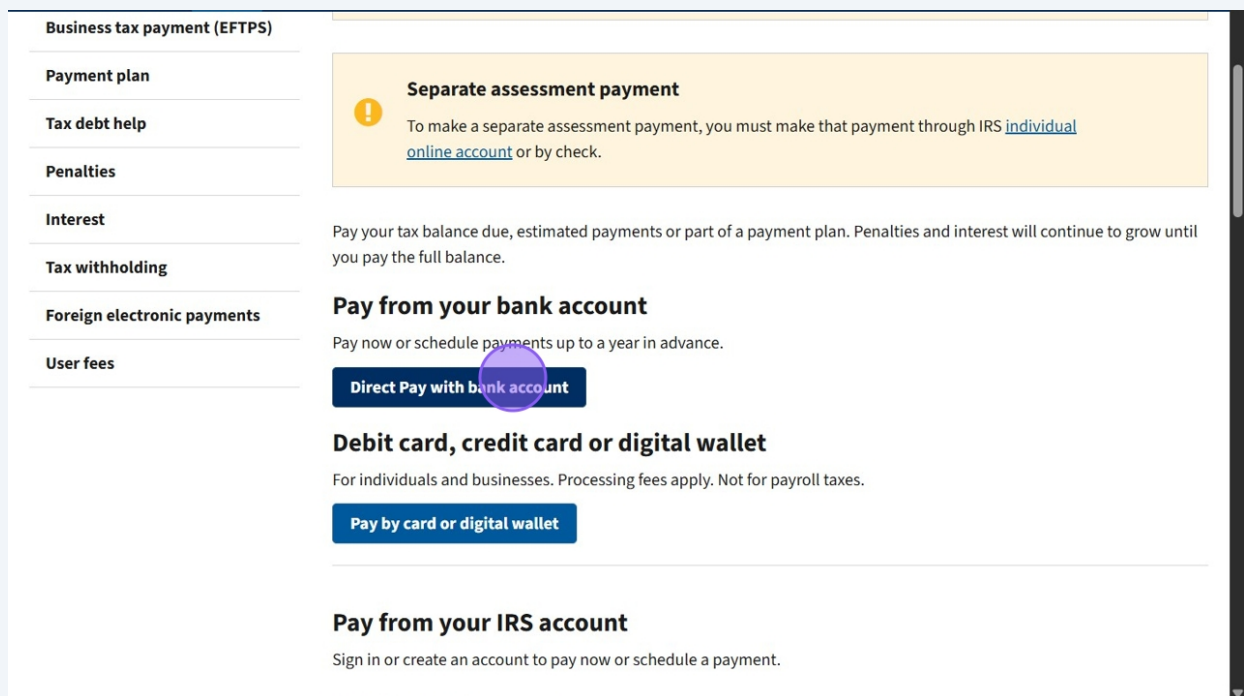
Business tax payment (EFTPS)

Payment plan

Tax debt help

Penalties

Interest

Tax withholding

Foreign electronic payments

User fees

Separate assessment payment

To make a separate assessment payment, you must make that payment through IRS individual online account or by check.

Pay your tax balance due, estimated payments or part of a payment plan. Penalties and interest will continue to grow until you pay the full balance.

Pay from your bank account

Pay now or schedule payments up to a year in advance.

Direct Pay with bank account

Debit card, credit card or digital wallet

For individuals and businesses. Processing fees apply. Not for payroll taxes.

Pay by card or digital wallet

Pay from your IRS account

Sign in or create an account to pay now or schedule a payment.